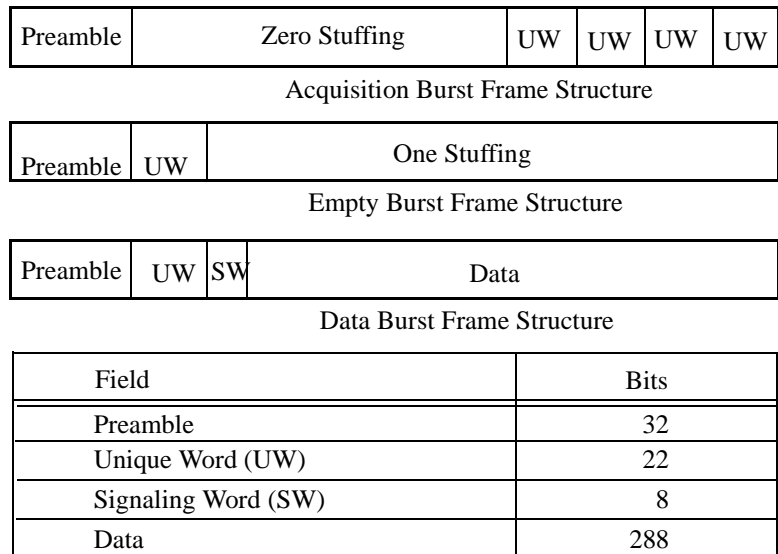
| Preamble | Zero Stuffing | UW | UW | UW | UW |
|---|---|---|---|---|---|

Acquisition Burst Frame Structure

| Preamble | UW | One Stuffing |
|---|---|---|

Empty Burst Frame Structure

| Preamble | UW | SW | Data |
|---|---|---|---|

Data Burst Frame Structure

| Field | Bits |
|---|---|
| Preamble | 32 |
| Unique Word (UW) | 22 |
| Signaling Word (SW) | 8 |
| Data | 288 |